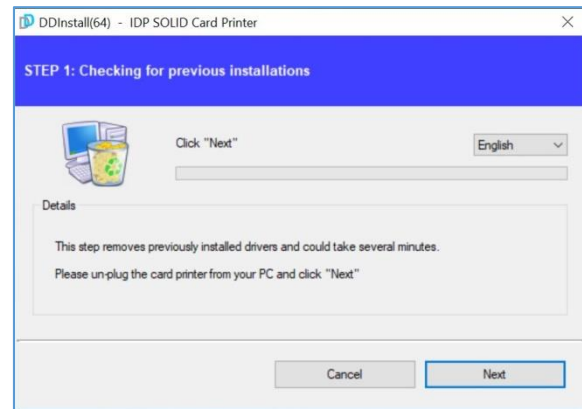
DDInstall(64) - IDP SOLID Card Printer

×

STEP 1: Checking for previous installations

Click "Next"

English

Details

This step removes previously installed drivers and could take several minutes.

Please un-plug the card printer from your PC and click "Next"

Cancel

Next